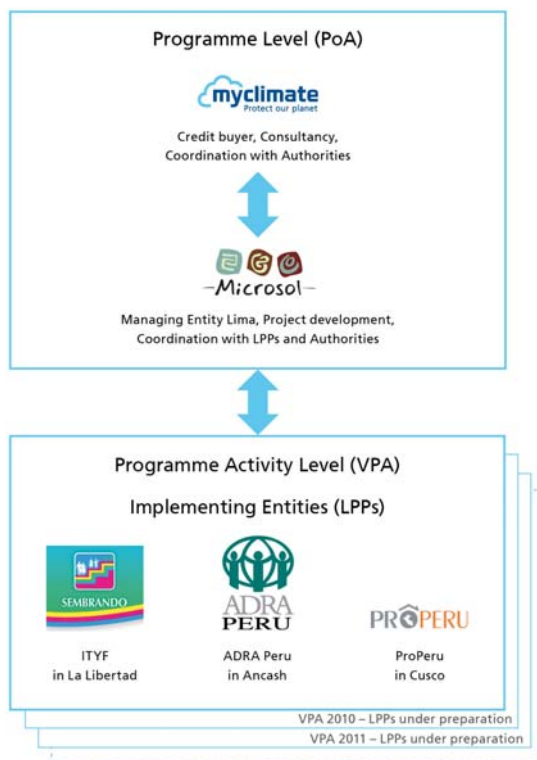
Programme Level (PoA)

myclimate
Protect our planet

Credit buyer, Consultancy, Coordination with Authorities

Microsol

Managing Entity Lima, Project development, Coordination with LPPs and Authorities

Programme Activity Level (VPA)

Implementing Entities (LPPs)

SEMBRANDO

ADRA PERU

PROPERU

ITYF in La Libertad

ADRA Peru in Ancash

ProPeru in Cusco

VPA 2010 – LPPs under preparation

VPA 2011 – LPPs under preparation